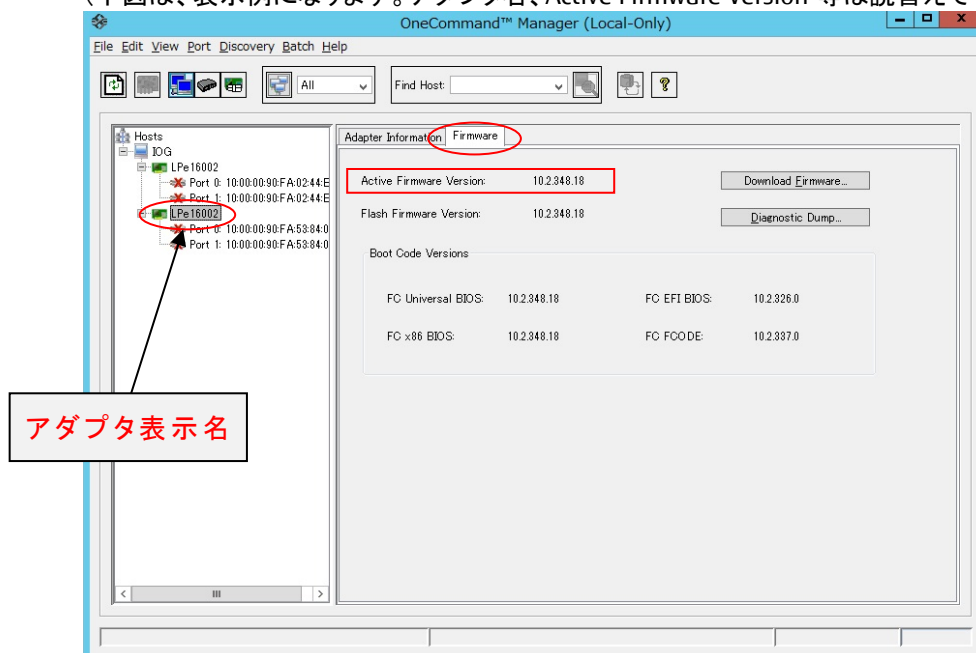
（下図は、表示例になります。アダプタ名、Active Firmware Version 等は読替えて

OneCommand™ Manager (Local-Only)

File Edit View Port Discovery Batch Help

All

Find Host:

Hosts
IOG
LPe16002
Port 0: 10:00:00:90:FA:02:44:E
Port 1: 10:00:00:90:FA:02:44:E
LPe16002
Port 0: 10:00:00:90:FA:53:84:0
Port 1: 10:00:00:90:FA:53:84:0

Adapter Information | Firmware

Active Firmware Version: 10.2.348.18

Flash Firmware Version: 10.2.348.18

Download Firmware...

Diagnostic Dump...

Boot Code Versions

FC Universal BIOS: 10.2.348.18

FC EFI BIOS: 10.2.326.0

FC x86 BIOS: 10.2.348.18

FC FCODE: 10.2.337.0

アダプタ表示名